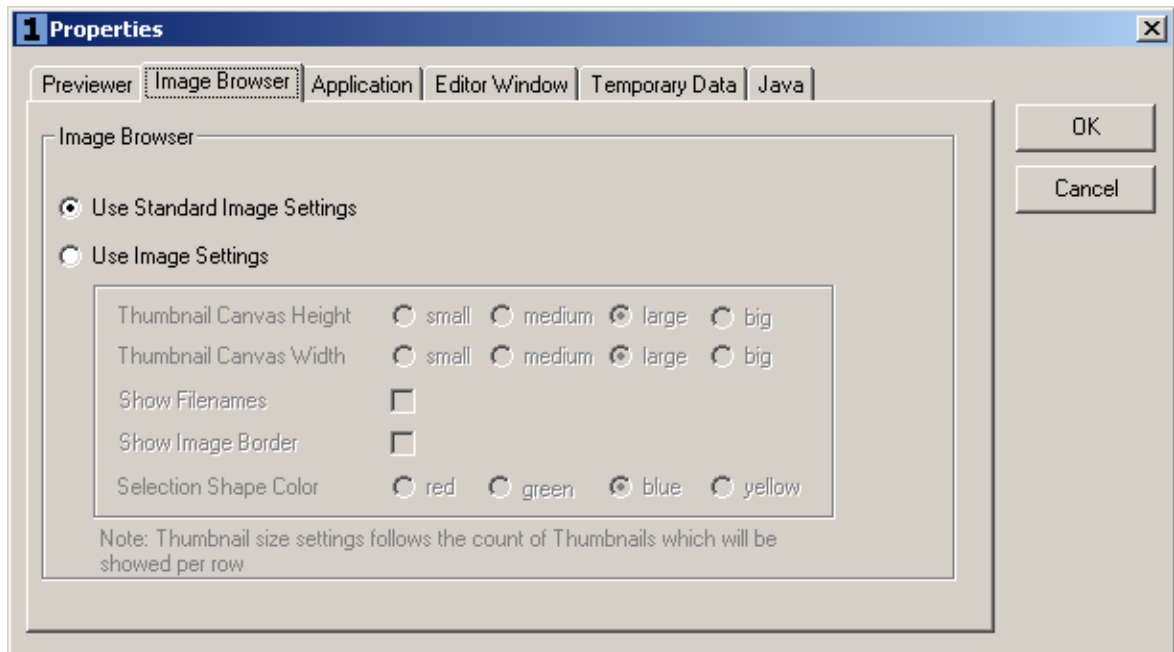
1 Properties

Previewer | Image Browser | Application | Editor Window | Temporary Data | Java

OK

Cancel

Image Browser

Use Standard Image Settings

Use Image Settings

Thumbnail Canvas Height small medium large big

Thumbnail Canvas Width small medium large big

Show Filenames

Show Image Border

Selection Shape Color red green blue yellow

Note: Thumbnail size settings follows the count of Thumbnails which will be showed per row